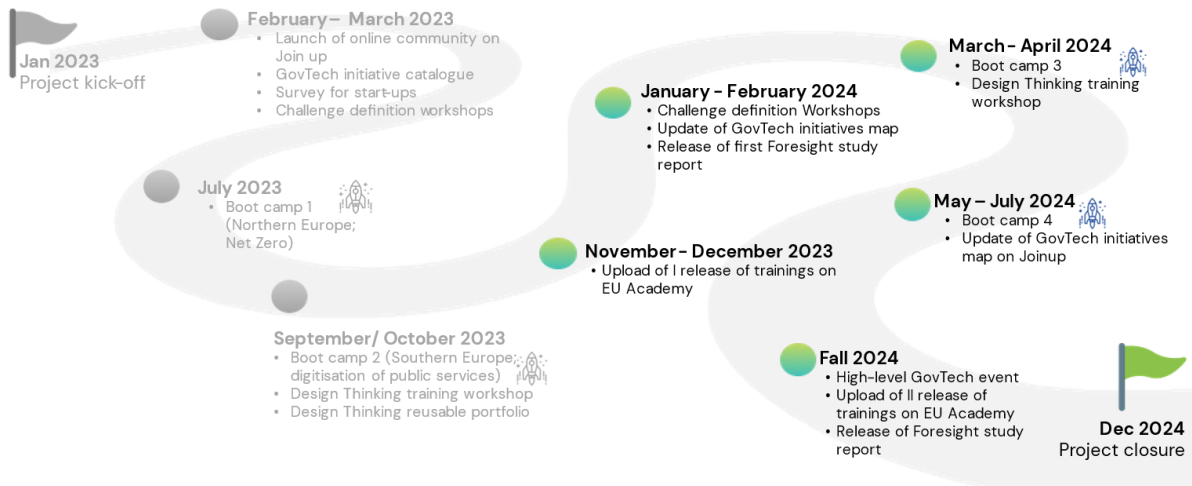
Jan 2023
Project kick-off

February – March 2023
• Launch of online community on Join up
• GovTech initiative catalogue
• Survey for start-ups
• Challenge definition workshops

July 2023
• Boot camp 1 (Northern Europe; Net Zero)

September/ October 2023
• Boot camp 2 (Southern Europe; digitisation of public services)
• Design Thinking training workshop
• Design Thinking reusable portfolio

November - December 2023
• Upload of I release of trainings on EU Academy

January - February 2024
• Challenge definition Workshops
• Update of GovTech initiatives map
• Release of first Foresight study report

March - April 2024
• Boot camp 3
• Design Thinking training workshop

May – July 2024
• Boot camp 4
• Update of GovTech initiatives map on Joinup

Fall 2024
• High-level GovTech event
• Upload of II release of trainings on EU Academy
• Release of Foresight study report

Dec 2024
Project closure